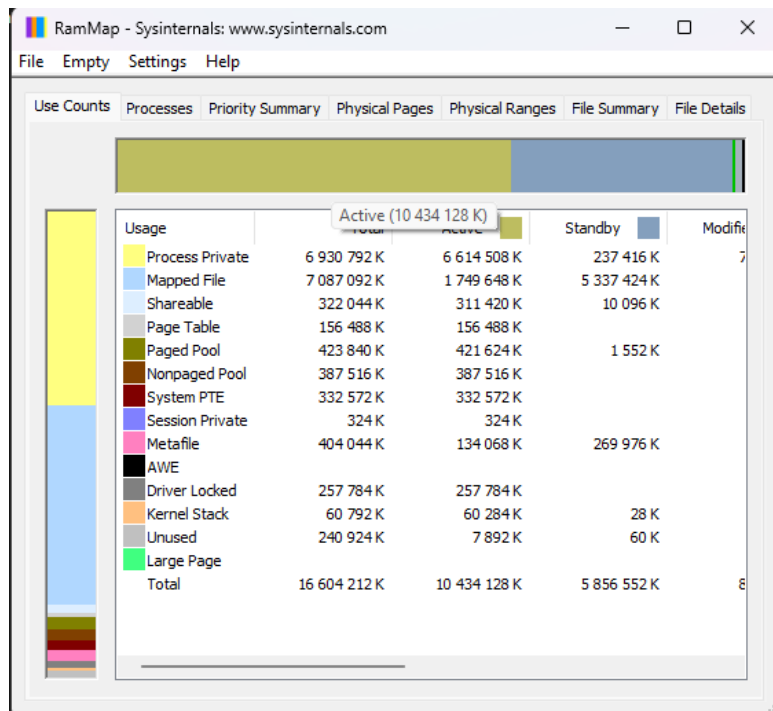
RamMap - Sysinternals: www.sysinternals.com

File Empty Settings Help

Use Counts Processes Priority Summary Physical Pages Physical Ranges File Summary File Details

Active (10 434 128 K)

| Usage | Total | Active | Standby | Modifie |
|---|---|---|---|---|
| Process Private | 6 930 792 K | 6 614 508 K | 237 416 K | 7 |
| Mapped File | 7 087 092 K | 1 749 648 K | 5 337 424 K | |
| Shareable | 322 044 K | 311 420 K | 10 096 K | |
| Page Table | 156 488 K | 156 488 K | | |
| Paged Pool | 423 840 K | 421 624 K | 1 552 K | |
| Nonpaged Pool | 387 516 K | 387 516 K | | |
| System PTE | 332 572 K | 332 572 K | | |
| Session Private | 324 K | 324 K | | |
| Metafile | 404 044 K | 134 068 K | 269 976 K | |
| AWE | | | | |
| Driver Locked | 257 784 K | 257 784 K | | |
| Kernel Stack | 60 792 K | 60 284 K | 28 K | |
| Unused | 240 924 K | 7 892 K | 60 K | |
| Large Page | | | | |
| Total | 16 604 212 K | 10 434 128 K | 5 856 552 K | 8 |